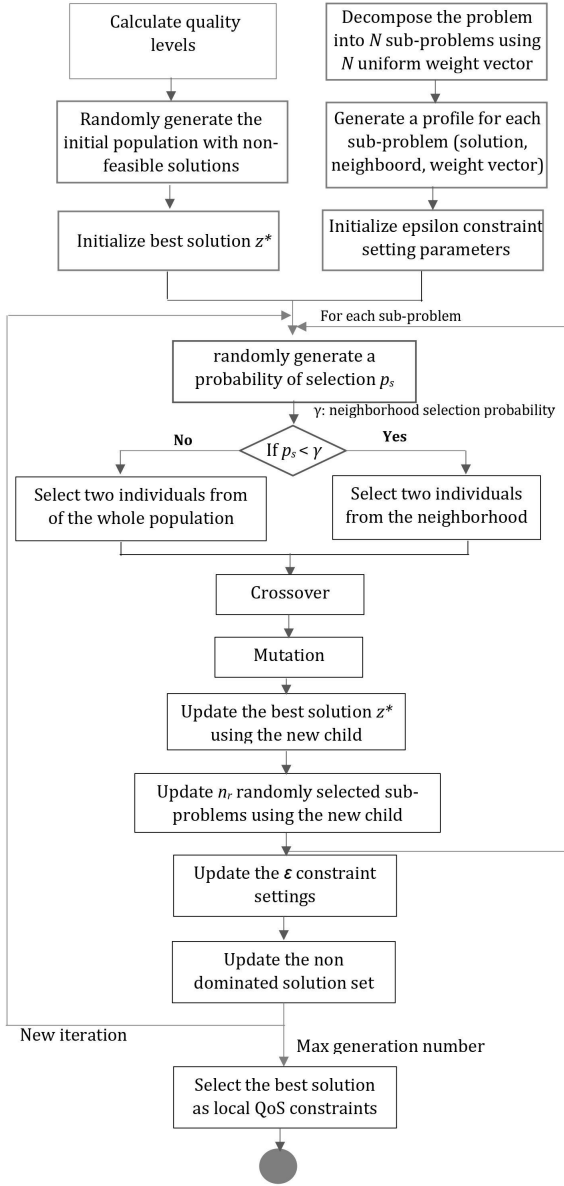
Calculate quality levels

Decompose the problem into $N$ sub-problems using $N$ uniform weight vector

Randomly generate the initial population with non-feasible solutions

Generate a profile for each sub-problem (solution, neighboord, weight vector)

Initialize best solution $z^*$

Initialize epsilon constraint setting parameters

For each sub-problem

randomly generate a probability of selection $p_s$

γ: neighborhood selection probability

No

If $p_s < \gamma$

Yes

Select two individuals from of the whole population

Select two individuals from the neighborhood

Crossover

Mutation

Update the best solution $z^*$ using the new child

Update $n_r$ randomly selected sub-problems using the new child

Update the $\varepsilon$ constraint settings

Update the non dominated solution set

New iteration

Max generation number

Select the best solution as local QoS constraints